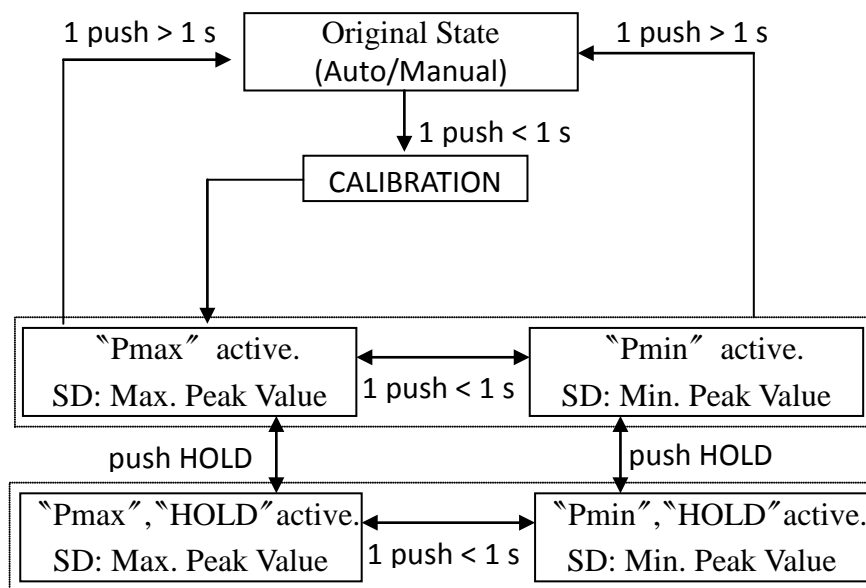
1 push > 1 s

Original State (Auto/Manual)

1 push > 1 s

1 push < 1 s

CALIBRATION

〝Pmax〞 active.
SD: Max. Peak Value

1 push < 1 s

〝Pmin〞 active.
SD: Min. Peak Value

push HOLD

push HOLD

〝Pmax〞,〝HOLD〞active.
SD: Max. Peak Value

1 push < 1 s

〝Pmin〞,〝HOLD〞active.
SD: Min. Peak Value